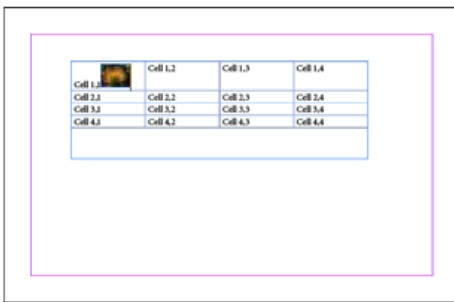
| Cell 1,1 | Cell 1,2 | Cell 1,3 | Cell 1,4 |
|---|---|---|---|
| Cell 2,1 | Cell 2,2 | Cell 2,3 | Cell 2,4 |
| Cell 3,1 | Cell 3,2 | Cell 3,3 | Cell 3,4 |
| Cell 4,1 | Cell 4,2 | Cell 4,3 | Cell 4,4 |